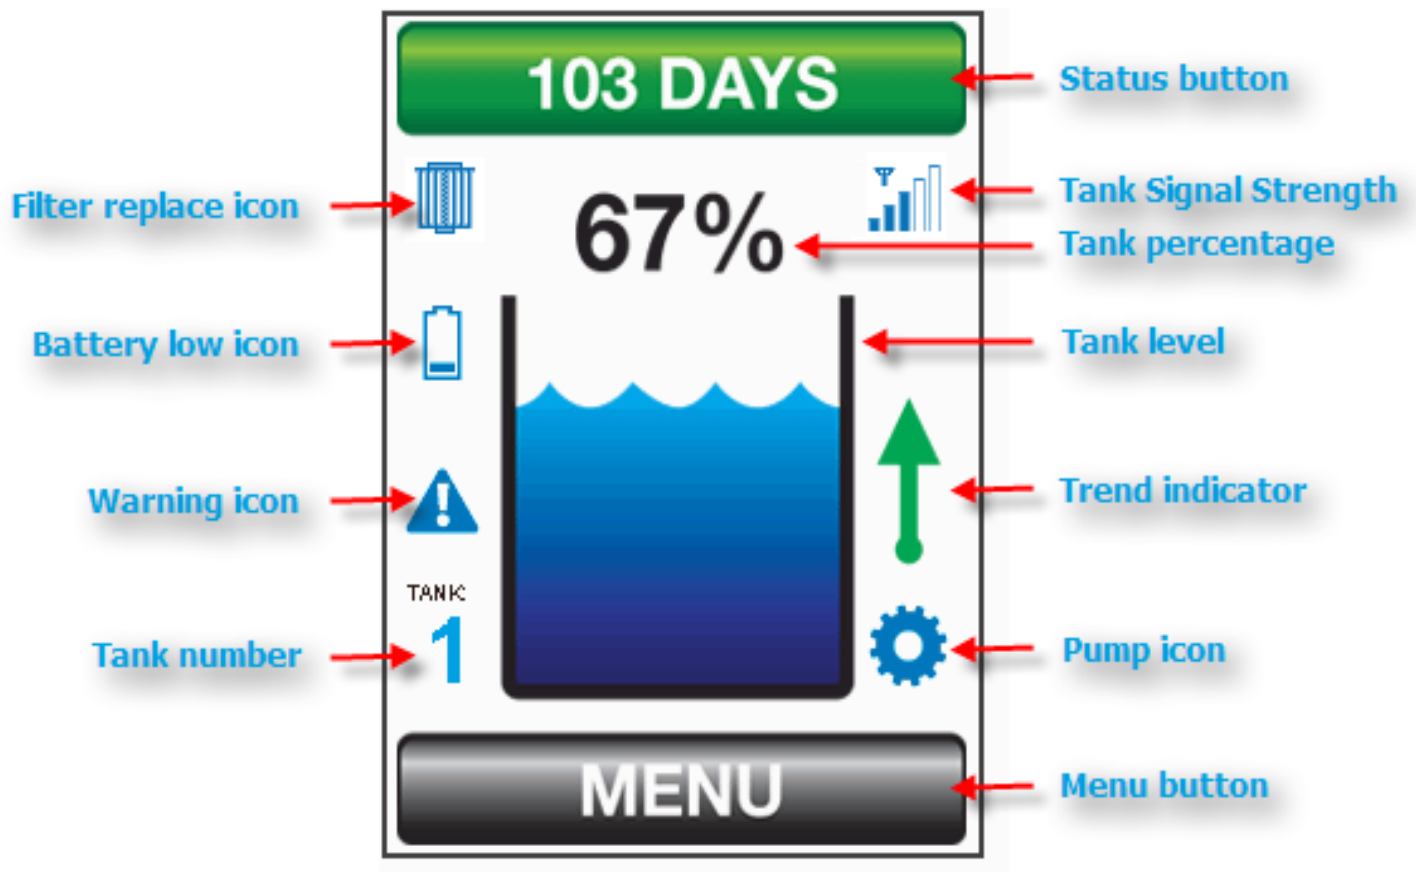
103 DAYS

Status button

Filter replace icon

67%

Tank Signal Strength

Tank percentage

Battery low icon

Tank level

Warning icon

Trend indicator

TANK
1

Tank number

Pump icon

MENU

Menu button